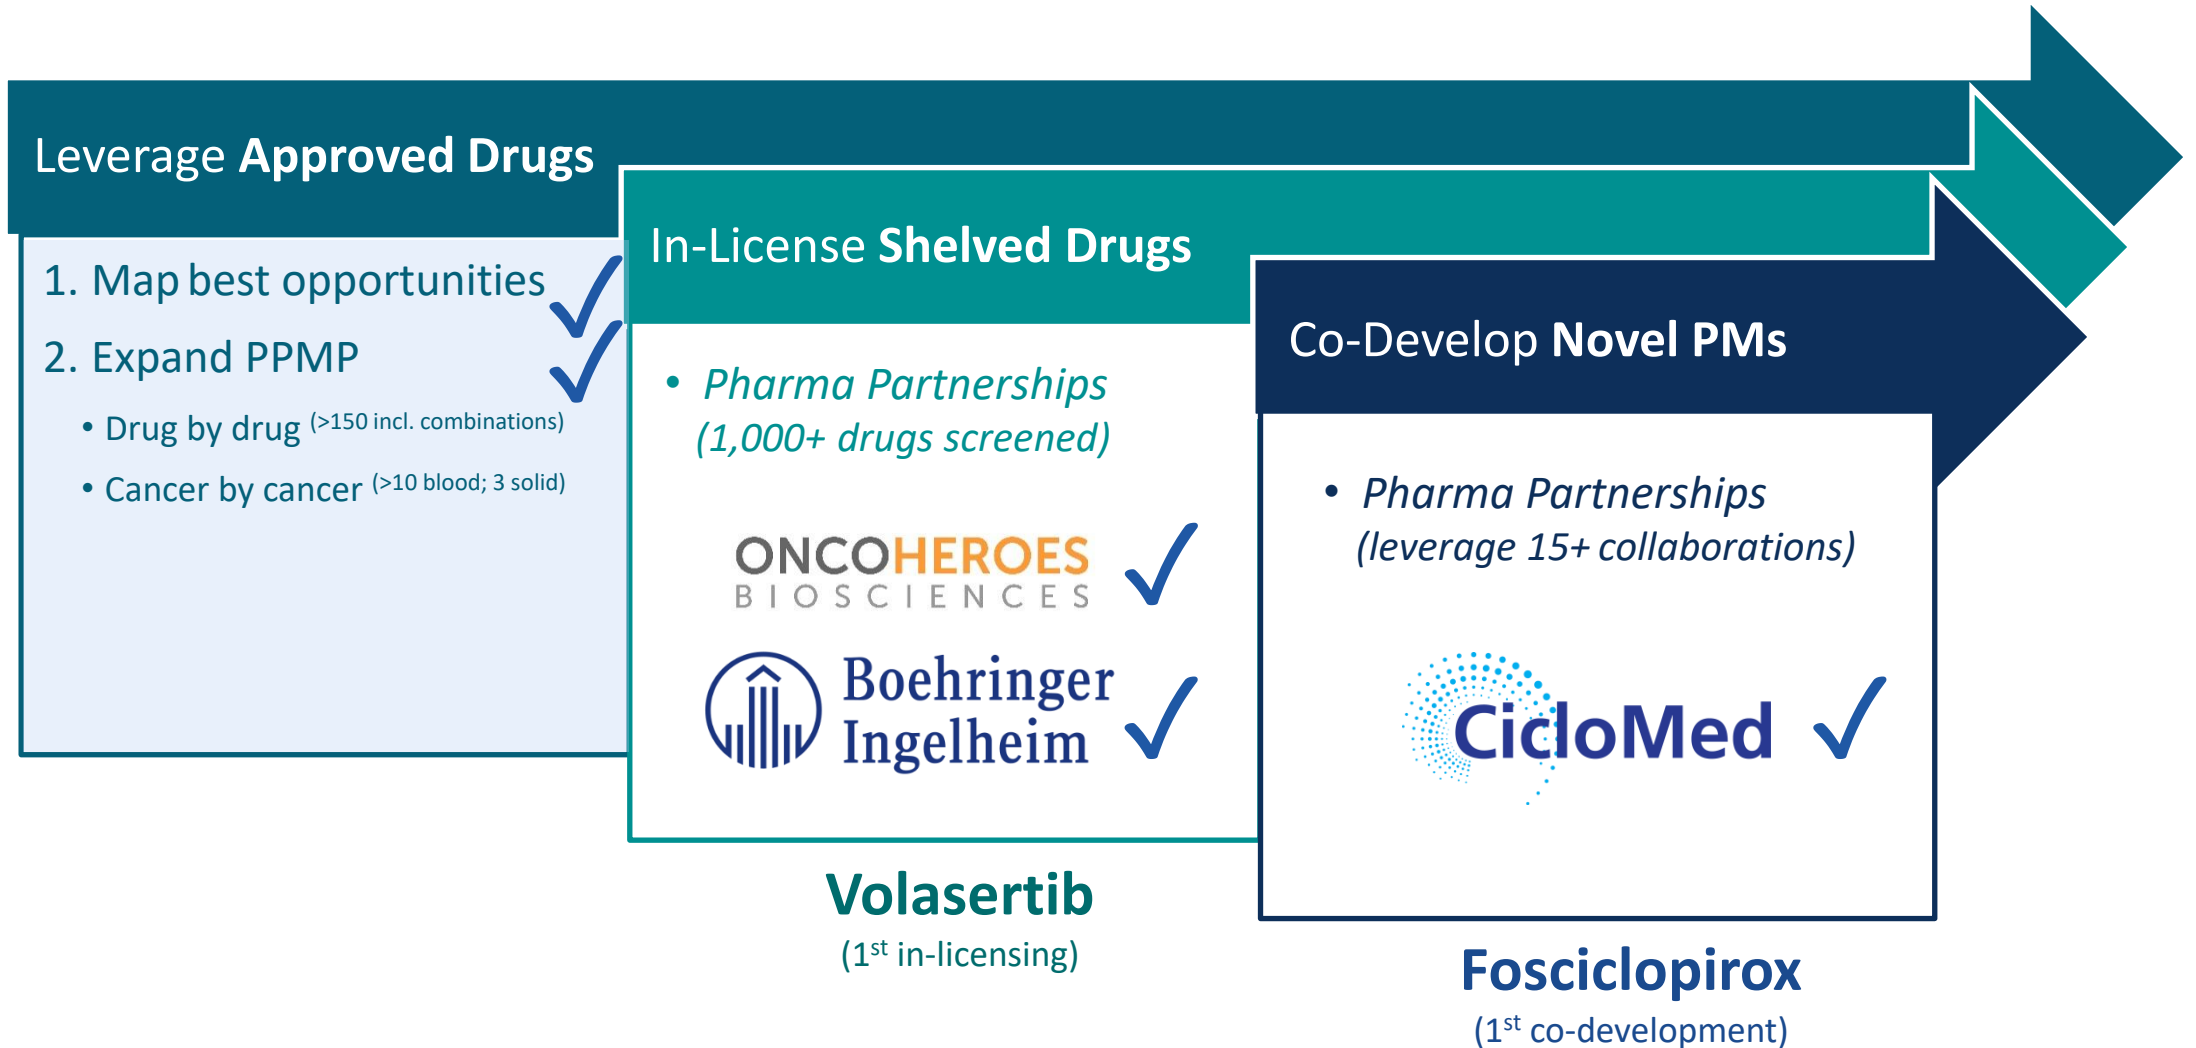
Leverage Approved Drugs

1. Map best opportunities ✓

2. Expand PPMP ✓

• Drug by drug $^{(>150\text{ incl. combinations})}$

• Cancer by cancer $^{(>10\text{ blood; 3 solid})}$

In-License Shelved Drugs

• Pharma Partnerships (1,000+ drugs screened)

ONCOHEROES BIOSCIENCES ✓

Boehringer Ingelheim ✓

Volasertib
(1$^{st}$ in-licensing)

Co-Develop Novel PMs

• Pharma Partnerships (leverage 15+ collaborations)

CicloMed ✓

Fosciclopirox
(1$^{st}$ co-development)